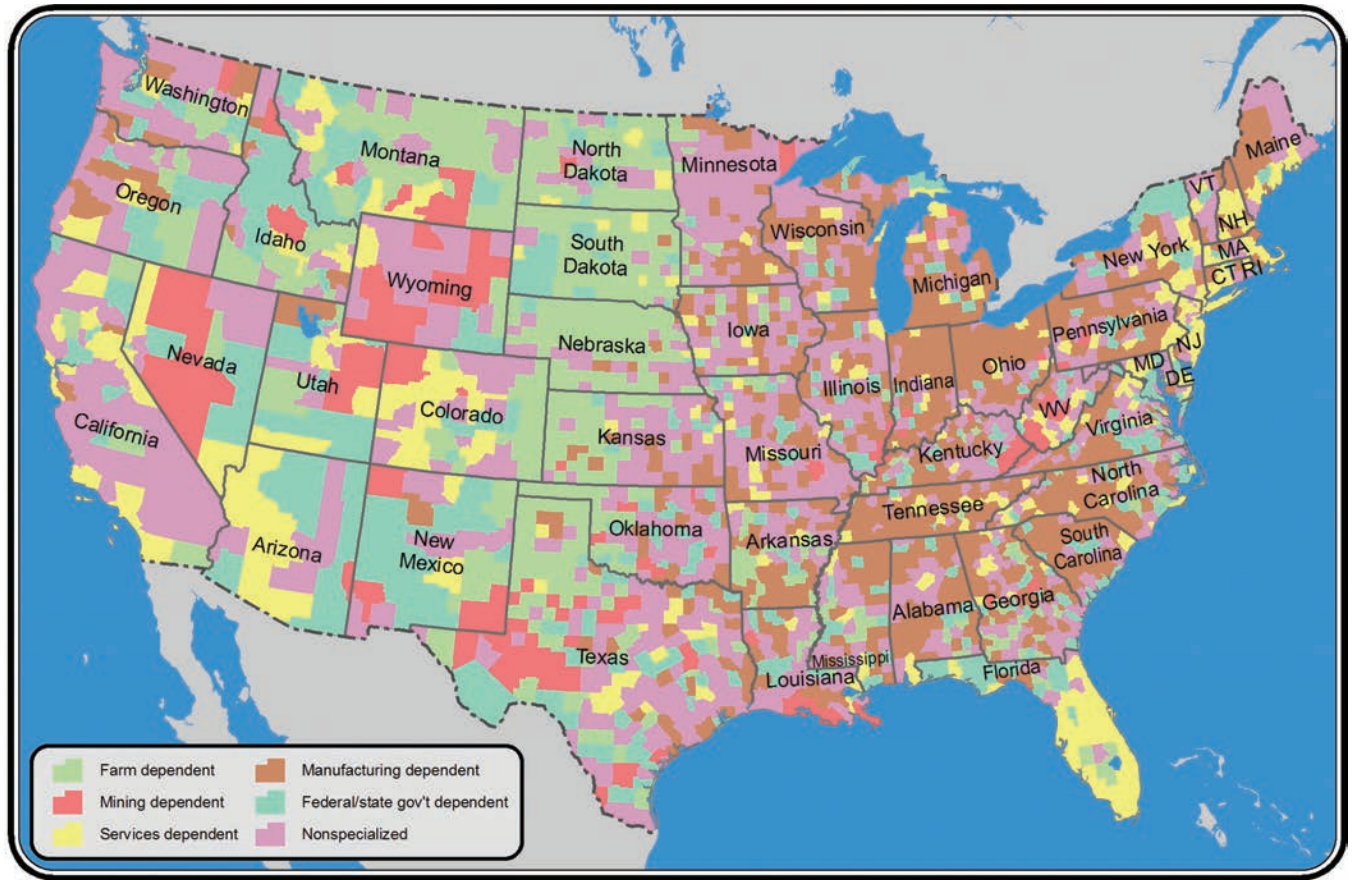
Washington
Montana
North Dakota
Minnesota
Maine
Oregon
Idaho
South Dakota
Wisconsin
VT
NH
MA
CT
RI
New York
Wyoming
Michigan
Nevada
Utah
Nebraska
Iowa
Pennsylvania
NJ
MD
DE
Ohio
Illinois
Indiana
Colorado
California
Kansas
WV
Virginia
Missouri
Kentucky
North Carolina
Tennessee
Oklahoma
Arkansas
South Carolina
Arizona
New Mexico
Alabama
Georgia
Mississippi
Texas
Louisiana
Florida

Farm dependent
Mining dependent
Services dependent
Manufacturing dependent
Federal/state gov't dependent
Nonspecialized